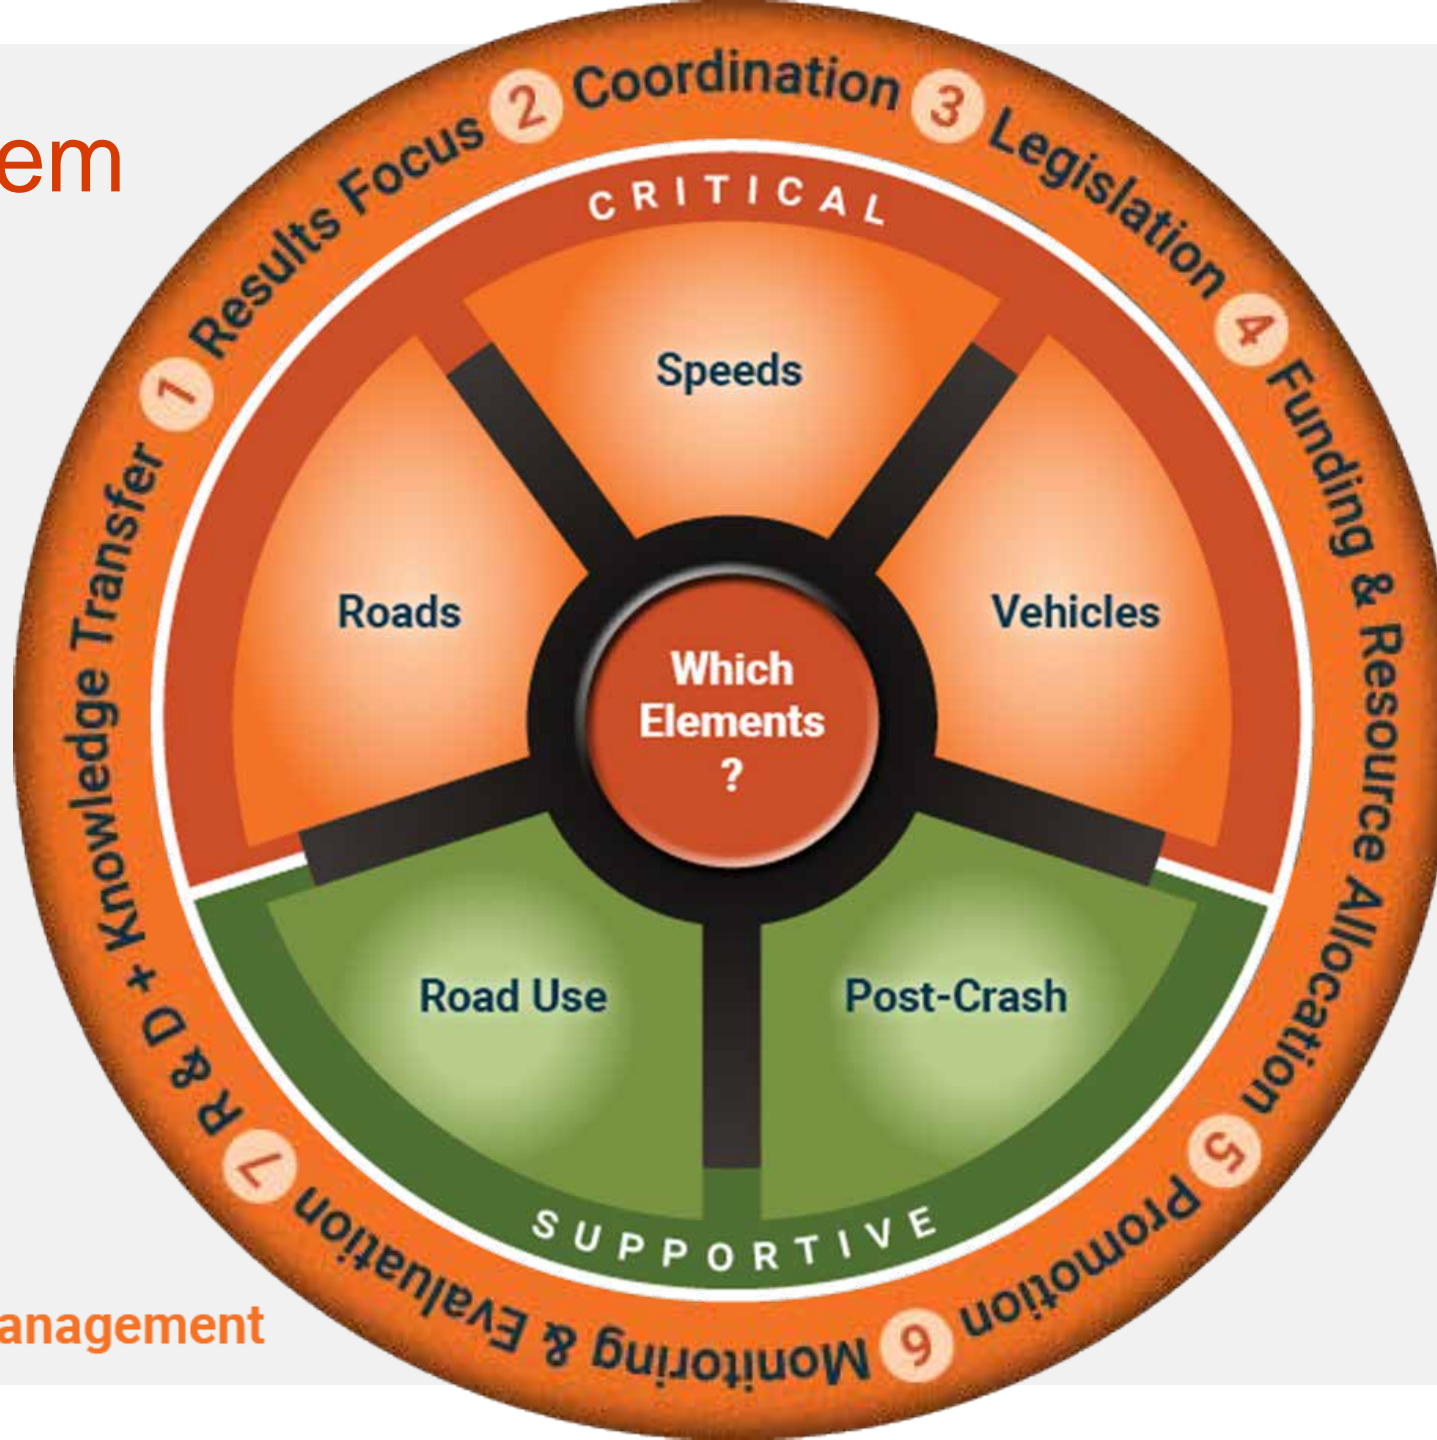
em

1 Results Focus 2 Coordination 3 Legislation 4 Funding & Resource Allocation 5 Promotion 6 Monitoring & Evaluation 7 R & D + Knowledge Transfer

CRITICAL

Speeds

Roads

Vehicles

Which Elements ?

Road Use

Post-Crash

SUPPORTIVE

anagement